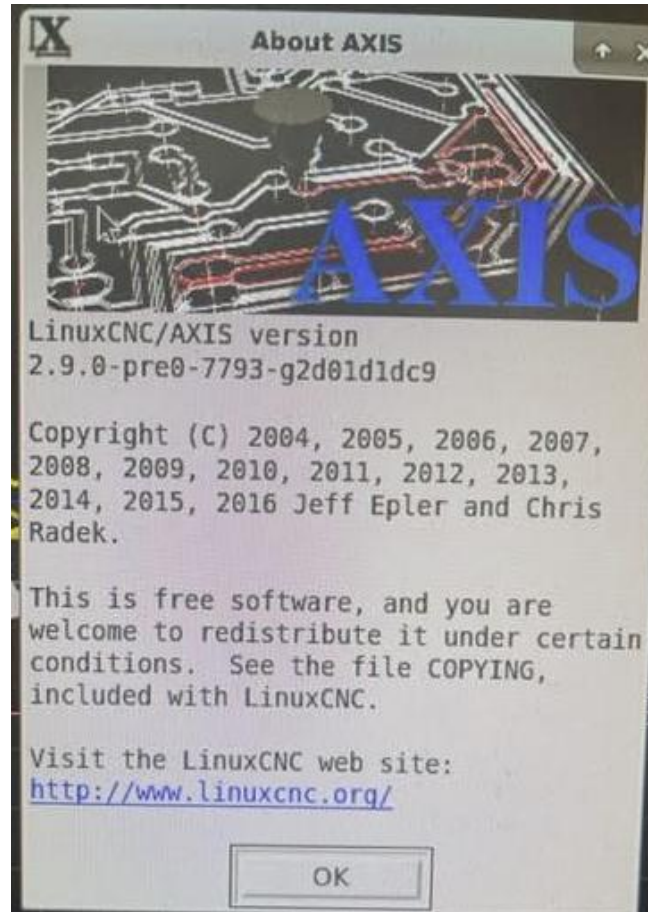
About AXIS

AXIS

LinuxCNC/AXIS version 2.9.0-pre0-7793-g2d01d1dc9

Copyright (C) 2004, 2005, 2006, 2007, 2008, 2009, 2010, 2011, 2012, 2013, 2014, 2015, 2016 Jeff Epler and Chris Radek.

This is free software, and you are welcome to redistribute it under certain conditions. See the file COPYING, included with LinuxCNC.

Visit the LinuxCNC web site: http://www.linuxcnc.org/

OK